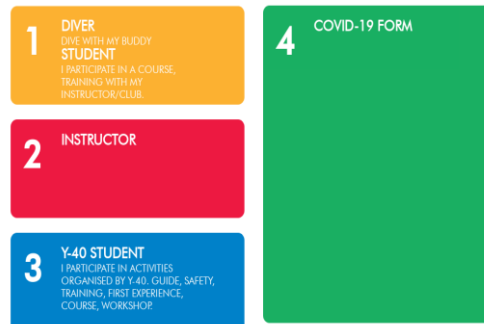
1
DIVER
DIVE WITH MY BUDDY
STUDENT
I PARTICIPATE IN A COURSE, TRAINING WITH MY INSTRUCTOR/CLUB.

2
INSTRUCTOR

3
Y-40 STUDENT
I PARTICIPATE IN ACTIVITIES ORGANISED BY Y-40. GUIDE, SAFETY, TRAINING, FIRST EXPERIENCE, COURSE, WORKSHOP.

4
COVID-19 FORM